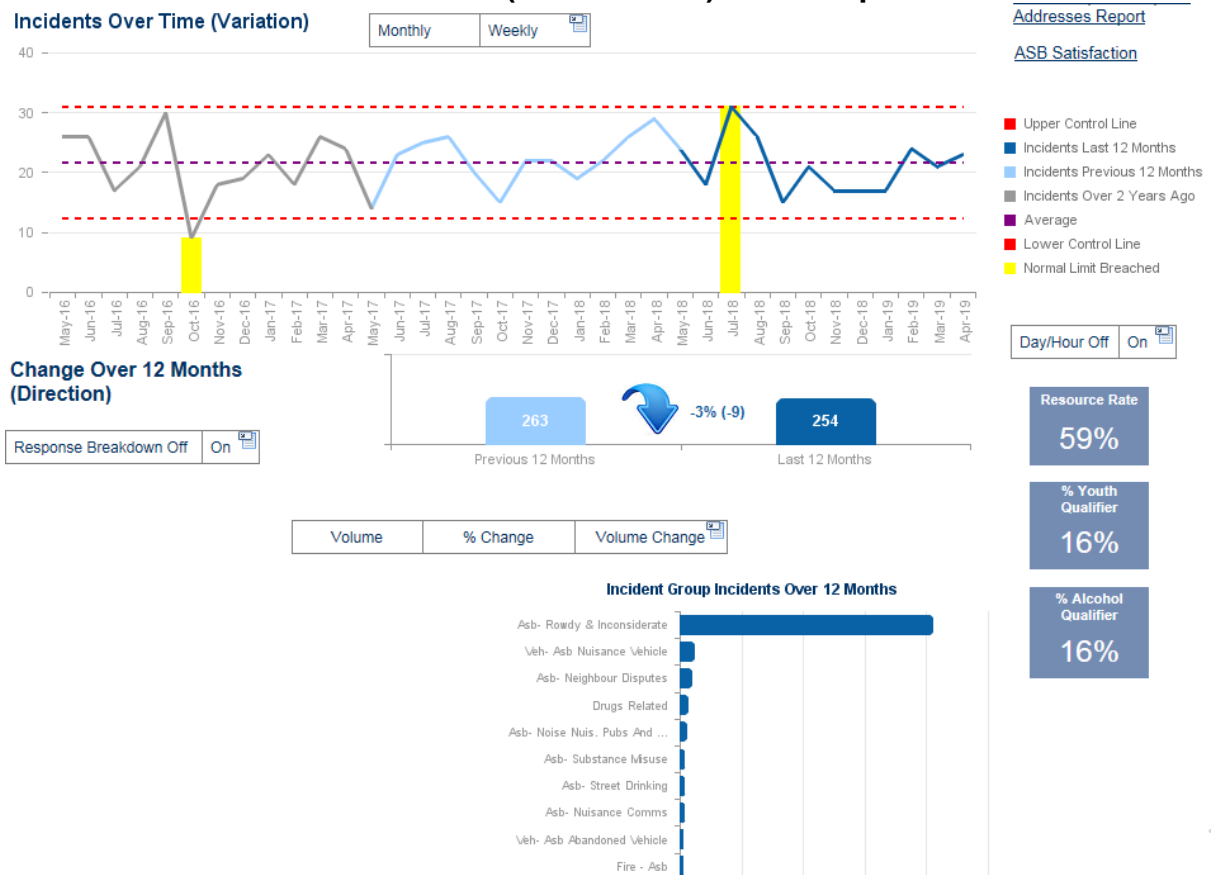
Incidents Over Time (Variation)

Monthly | Weekly

Addresses Report

ASB Satisfaction

40
30
20
10
0

May-16 Jun-16 Jul-16 Aug-16 Sep-16 Oct-16 Nov-16 Dec-16 Jan-17 Feb-17 Mar-17 Apr-17 May-17 Jun-17 Jul-17 Aug-17 Sep-17 Oct-17 Nov-17 Dec-17 Jan-18 Feb-18 Mar-18 Apr-18 May-18 Jun-18 Jul-18 Aug-18 Sep-18 Oct-18 Nov-18 Dec-18 Jan-19 Feb-19 Mar-19 Apr-19

Upper Control Line
Incidents Last 12 Months
Incidents Previous 12 Months
Incidents Over 2 Years Ago
Average
Lower Control Line
Normal Limit Breached

Day/Hour Off | On

Change Over 12 Months (Direction)

Response Breakdown Off | On

263
-3% (-9)
254
Previous 12 Months
Last 12 Months

Resource Rate
59%

% Youth Qualifier
16%

% Alcohol Qualifier
16%

Volume | % Change | Volume Change

Incident Group Incidents Over 12 Months

Asb- Rowdy & Inconsiderate
Veh- Asb Nuisance Vehicle
Asb- Neighbour Disputes
Drugs Related
Asb- Noise Nuis. Pubs And ...
Asb- Substance Misuse
Asb- Street Drinking
Asb- Nuisance Comms
Veh- Asb Abandoned Vehicle
Fire - Asb